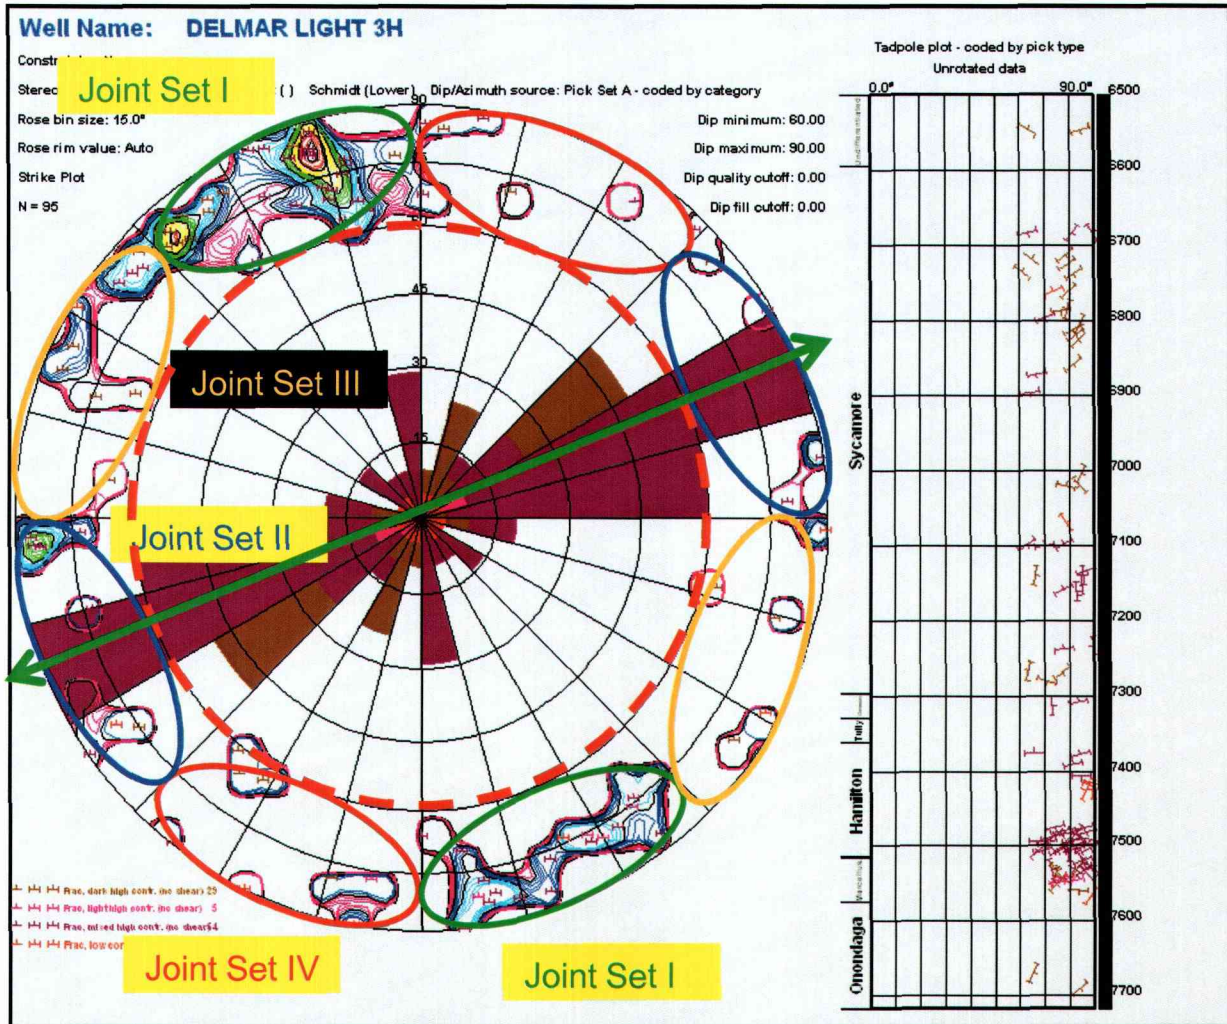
Well Name: DELMAR LIGHT 3H

Constr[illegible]

Stereo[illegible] ( ) Schmidt (Lower) Dip/Azimuth source: Pick Set A - coded by category

Rose bin size: 15.0°

Rose rim value: Auto

Strike Plot

N = 95

Dip minimum: 60.00

Dip maximum: 90.00

Dip quality cutoff: 0.00

Dip fill cutoff: 0.00

Joint Set I

Joint Set III

Joint Set II

Joint Set IV

Joint Set I

90

45

30

15

Frac, dark high conf. (no shear) 25

Frac, light high conf. (no shear) 5

Frac, mixed high conf. (no shear) 64

Frac, low con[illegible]

Tadpole plot - coded by pick type

Unrotated data

0.0°

90.0°

6500

6600

6700

6800

6900

7000

7100

7200

7300

7400

7500

7600

7700

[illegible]

Sycamore

Tully

Hamilton

Marcellus

Onondaga